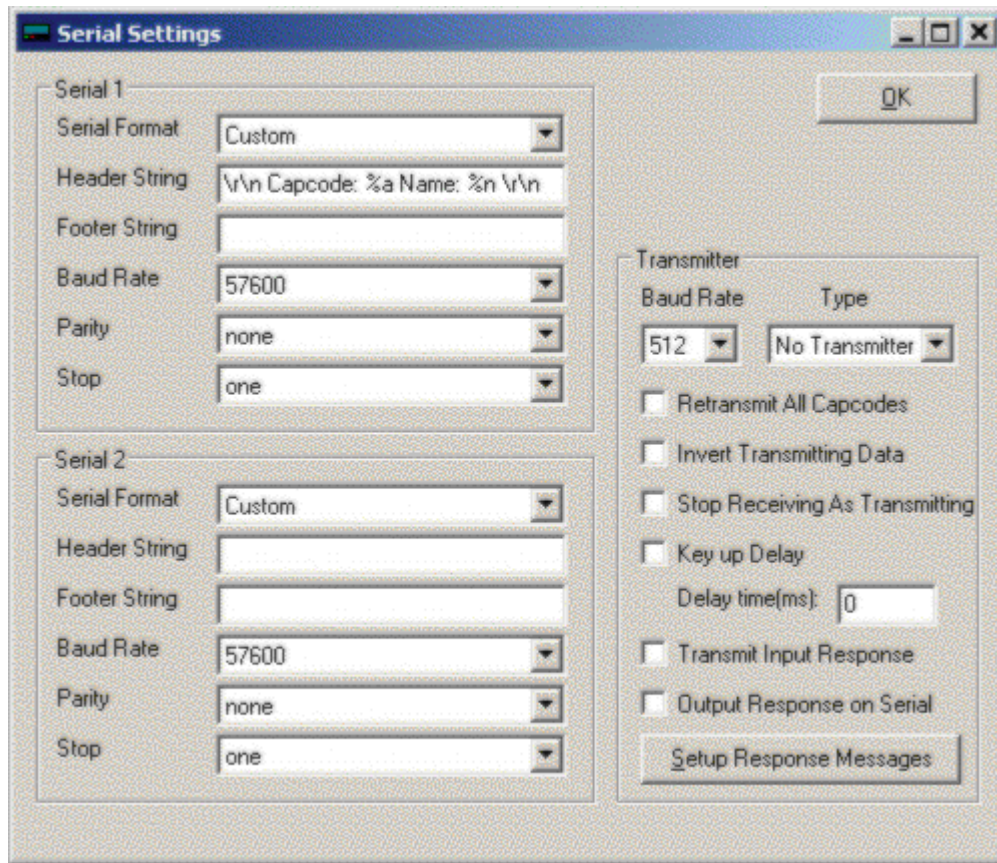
Serial Settings

Serial 1
Serial Format Custom
Header String \r\n Capcode: %a Name: %n \r\n
Footer String
Baud Rate 57600
Parity none
Stop one

Serial 2
Serial Format Custom
Header String
Footer String
Baud Rate 57600
Parity none
Stop one

OK

Transmitter
Baud Rate Type
512 No Transmitter
Retransmit All Capcodes
Invert Transmitting Data
Stop Receiving As Transmitting
Key up Delay
Delay time(ms): 0
Transmit Input Response
Output Response on Serial
Setup Response Messages